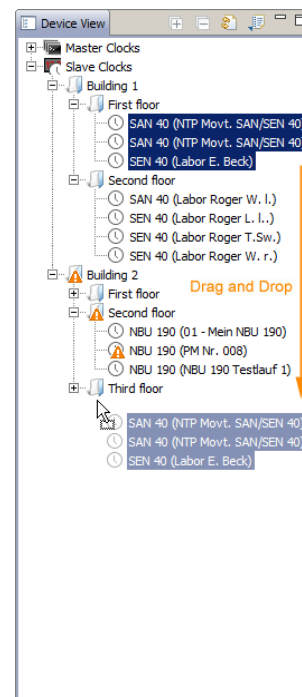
Device View

Master Clocks
Slave Clocks
Building 1
First floor
SAN 40 (NTP Movt. SAN/SEN 40
SAN 40 (NTP Movt. SAN/SEN 40
SEN 40 (Labor E. Beck)
Second floor
SAN 40 (Labor Roger W. l.)
SEN 40 (Labor Roger L. l..)
SEN 40 (Labor Roger T.Sw.)
SEN 40 (Labor Roger W. r.)
Building 2
First floor
Second floor
NBU 190 (01 - Mein NBU 190)
NBU 190 (PM Nr. 008)
NBU 190 (NBU 190 Testlauf 1)
Third floor
SAN 40 (NTP Movt. SAN/SEN 40)
SAN 40 (NTP Movt. SAN/SEN 40)
SEN 40 (Labor E. Beck)

Drag and Drop